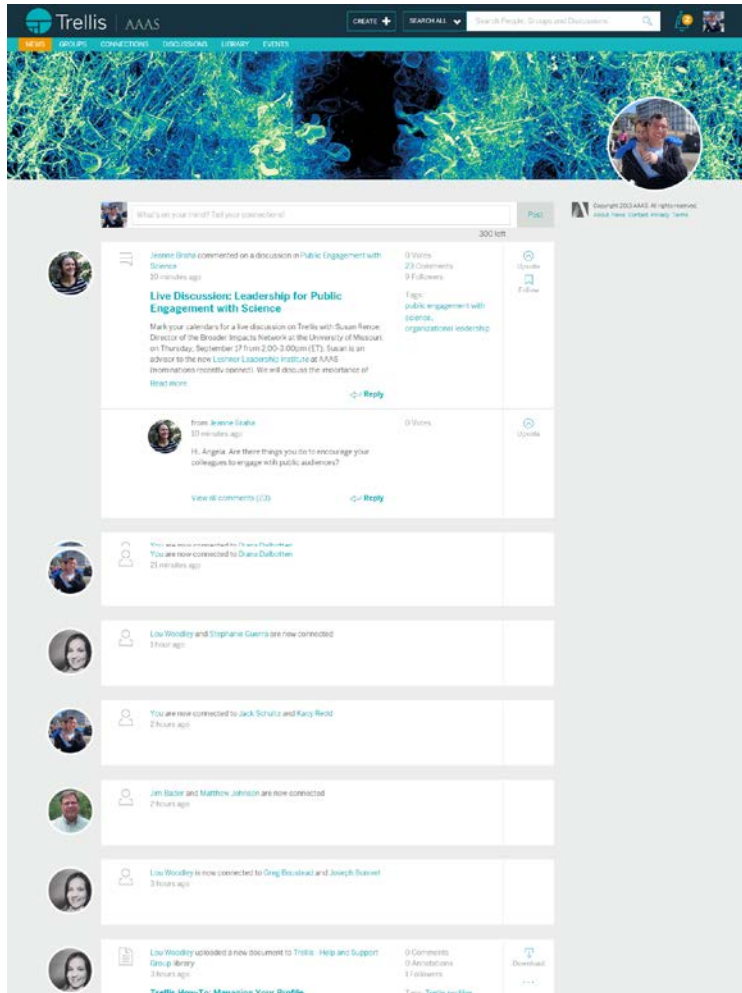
Trellis | AAAS

CREATE +
SEARCH ALL
Search People, Groups and Discussions

NEWS GROUPS CONNECTIONS DISCUSSIONS LIBRARY EVENTS

What's on your mind? Tell your connections!
Post
300 left

Copyright 2015 AAAS. All rights reserved.
About News Contact Privacy Terms

Jeanne Braha commented on a discussion in Public Engagement with Science
10 minutes ago

Live Discussion: Leadership for Public Engagement with Science

Mark your calendars for a live discussion on Trellis with Susan Renoe: Director of the Broader Impacts Network at the University of Missouri on Thursday, September 17 from 2:00-3:00pm (ET). Susan is an advisor to the new Leshner Leadership Institute at AAAS (nominations recently opened). We will discuss the importance of
Read more

0 Votes
23 Comments
9 Followers

Tags:
public engagement with science, organizational leadership

Upvote
Follow

Reply

from Jeanne Braha
10 minutes ago
Hi, Angela. Are there things you do to encourage your colleagues to engage with public audiences?

0 Votes
Upvote

View all comments (23)
Reply

You are now connected to Diana Dalbotten
You are now connected to Diana Dalbotten
21 minutes ago

Lou Woodley and Stephanie Guerra are now connected
1 hour ago

You are now connected to Jack Schultz and Kacy Redd
2 hours ago

Jim Bader and Matthew Johnson are now connected
2 hours ago

Lou Woodley is now connected to Greg Boustead and Joseph Bussel
3 hours ago

Lou Woodley uploaded a new document to Trellis: Help and Support Group library
3 hours ago

0 Comments
0 Annotations
1 Followers

Download

Trellis How-To: Managing Your Profile